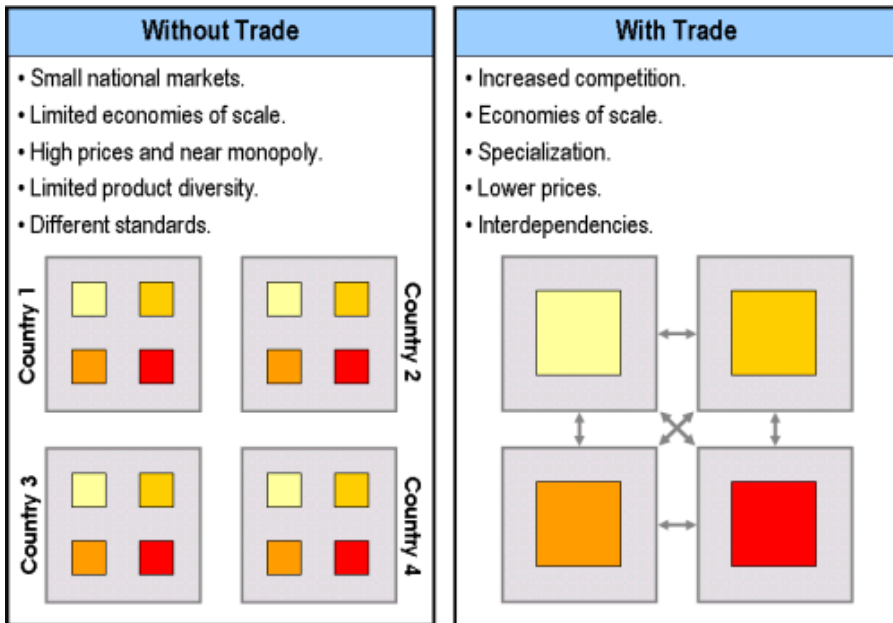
Without Trade

• Small national markets.
• Limited economies of scale.
• High prices and near monopoly.
• Limited product diversity.
• Different standards.

Country 1
Country 2
Country 3
Country 4

With Trade

• Increased competition.
• Economies of scale.
• Specialization.
• Lower prices.
• Interdependencies.